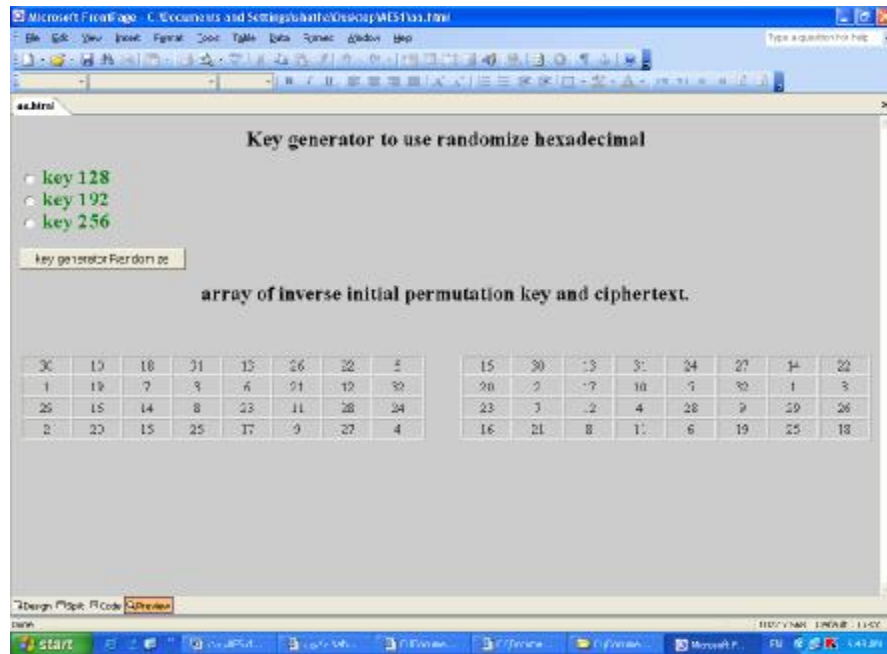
Microsoft FrontPage - C:\Documents and Settings\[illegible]\Desktop\AES\aes.html

File Edit View Insert Format Tools Table Data Frames Window Help

Type a question for help

aes.html

Key generator to use randomize hexadecimal

key 128
key 192
key 256

key generator Randomize

array of inverse initial permutation key and ciphertext.

| 30 | 13 | 18 | 31 | 13 | 26 | 22 | 5 |
|---|---|---|---|---|---|---|---|
| 1 | 19 | 7 | 3 | 6 | 21 | 12 | 32 |
| 28 | 15 | 14 | 8 | 23 | 11 | 28 | 24 |
| 2 | 20 | 15 | 25 | 17 | 9 | 27 | 4 |

| 15 | 30 | 13 | 31 | 24 | 27 | 14 | 22 |
|---|---|---|---|---|---|---|---|
| 20 | 2 | 17 | 10 | 5 | 32 | 1 | 3 |
| 23 | 7 | 12 | 4 | 28 | 9 | 29 | 26 |
| 16 | 21 | 8 | 11 | 6 | 19 | 25 | 18 |

Design Split Code Preview

Done

start

Microsoft F... EN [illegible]